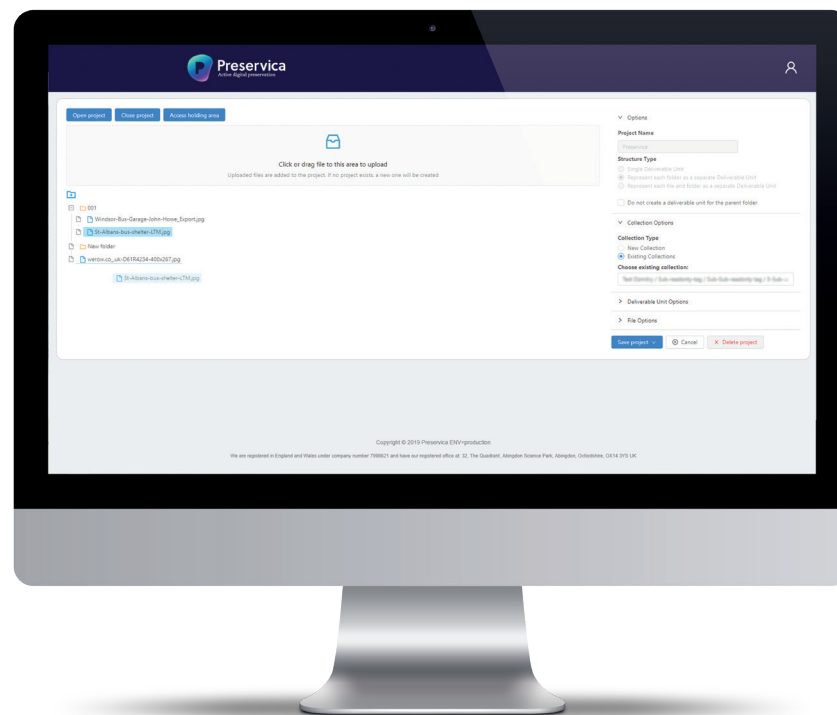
Preservica
Active digital preservation

Open project
Close project
Access holding area

Click or drag file to this area to upload
Uploaded files are added to the project. If no project exists, a new one will be created

001
Windsor-Bus-Garage-John-Howe_Export.jpg
St-Albans-bus-shelter-LTM.jpg
New folder
warow.co_uk-D61R4234-400x267.jpg
St-Albans-bus-shelter-LTM.jpg

Options
Project Name
Preservica
Structure Type
Single Deliverable Unit
Represent each folder as a separate Deliverable Unit
Represent each file and folder as a separate Deliverable Unit
Do not create a deliverable unit for the parent folder
Collection Options
Collection Type
New Collection
Existing Collections
Choose existing collection:
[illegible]
Deliverable Unit Options
File Options
Save project
Cancel
Delete project

Copyright © 2019 Preservica ENV=production
We are registered in England and Wales under company number 7986621 and have our registered office at: 32, The Quadrant, Abingdon Science Park, Abingdon, Oxfordshire, OX14 3YS UK